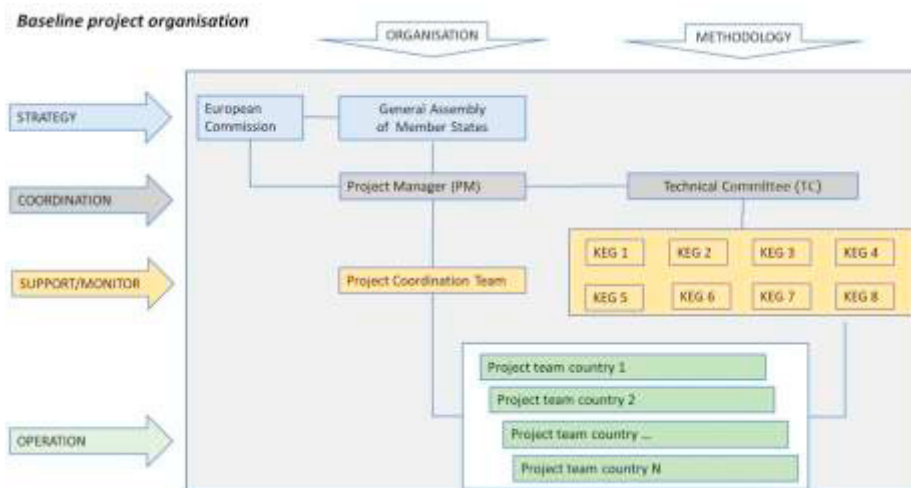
Baseline project organisation

ORGANISATION

METHODOLOGY

STRATEGY

COORDINATION

SUPPORT/MONITOR

OPERATION

European Commission

General Assembly of Member States

Project Manager (PM)

Technical Committee (TC)

Project Coordination Team

KEG 1

KEG 2

KEG 3

KEG 4

KEG 5

KEG 6

KEG 7

KEG 8

Project team country 1

Project team country 2

Project team country ...

Project team country N